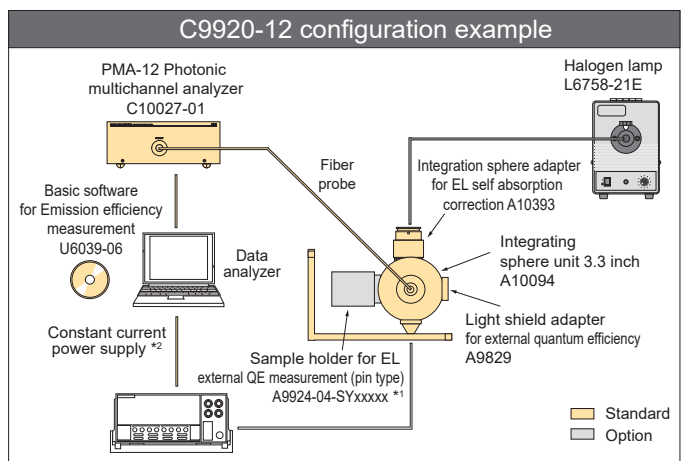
C9920-12 configuration example

PMA-12 Photonic multichannel analyzer C10027-01

Halogen lamp L6758-21E

Fiber probe

Integration sphere adapter for EL self absorption correction A10393

Basic software for Emission efficiency measurement U6039-06

Data analyzer

Integrating sphere unit 3.3 inch A10094

Light shield adapter for external quantum efficiency A9829

Constant current power supply *2

Sample holder for EL external QE measurement (pin type) A9924-04-SYxxxxx *1

Standard

Option